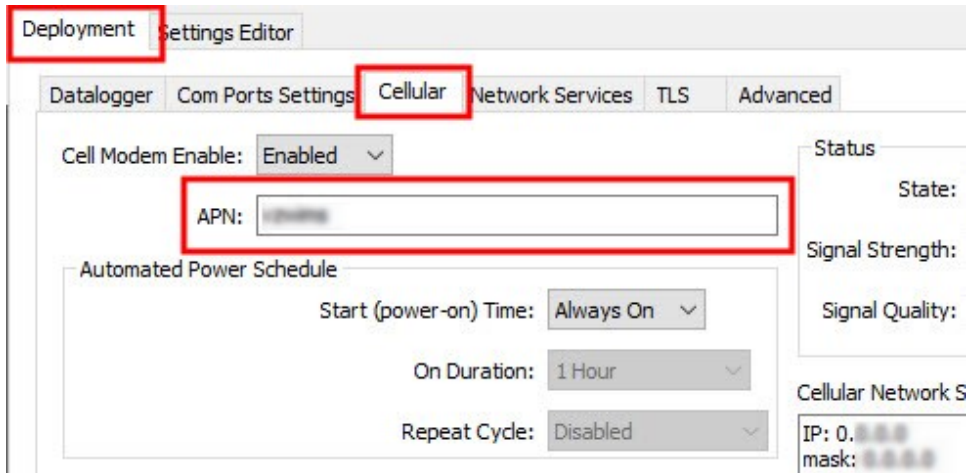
Deployment Settings Editor

Datalogger Com Ports Settings Cellular Network Services TLS Advanced

Cell Modem Enable: Enabled

APN: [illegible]

Automated Power Schedule

Start (power-on) Time: Always On

On Duration: 1 Hour

Repeat Cycle: Disabled

Status

State:

Signal Strength:

Signal Quality:

Cellular Network S

IP: 0.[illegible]

mask: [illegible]